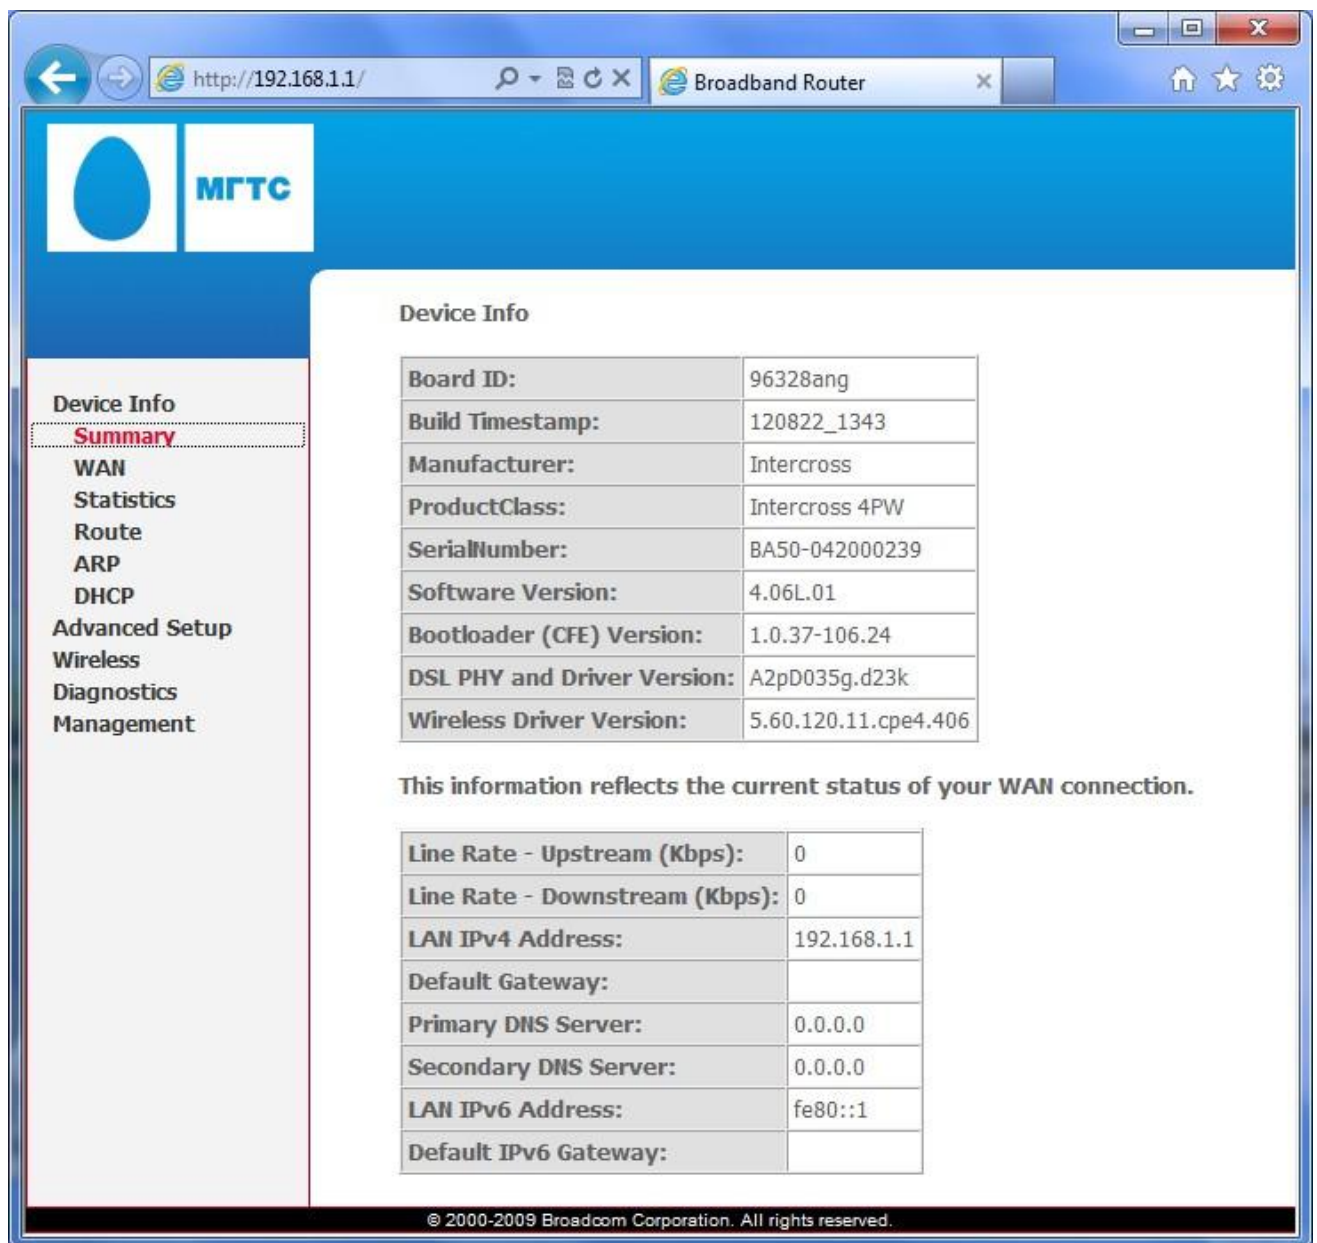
http://192.168.1.1/

Broadband Router

МГТС

Device Info
Summary
WAN
Statistics
Route
ARP
DHCP
Advanced Setup
Wireless
Diagnostics
Management

Device Info

| | |
|---|---|
| Board ID: | 96328ang |
| Build Timestamp: | 120822_1343 |
| Manufacturer: | Intercross |
| ProductClass: | Intercross 4PW |
| SerialNumber: | BA50-042000239 |
| Software Version: | 4.06L.01 |
| Bootloader (CFE) Version: | 1.0.37-106.24 |
| DSL PHY and Driver Version: | A2pD035g.d23k |
| Wireless Driver Version: | 5.60.120.11.cpe4.406 |

This information reflects the current status of your WAN connection.

| | |
|---|---|
| Line Rate - Upstream (Kbps): | 0 |
| Line Rate - Downstream (Kbps): | 0 |
| LAN IPv4 Address: | 192.168.1.1 |
| Default Gateway: | |
| Primary DNS Server: | 0.0.0.0 |
| Secondary DNS Server: | 0.0.0.0 |
| LAN IPv6 Address: | fe80::1 |
| Default IPv6 Gateway: | |

© 2000-2009 Broadcom Corporation. All rights reserved.